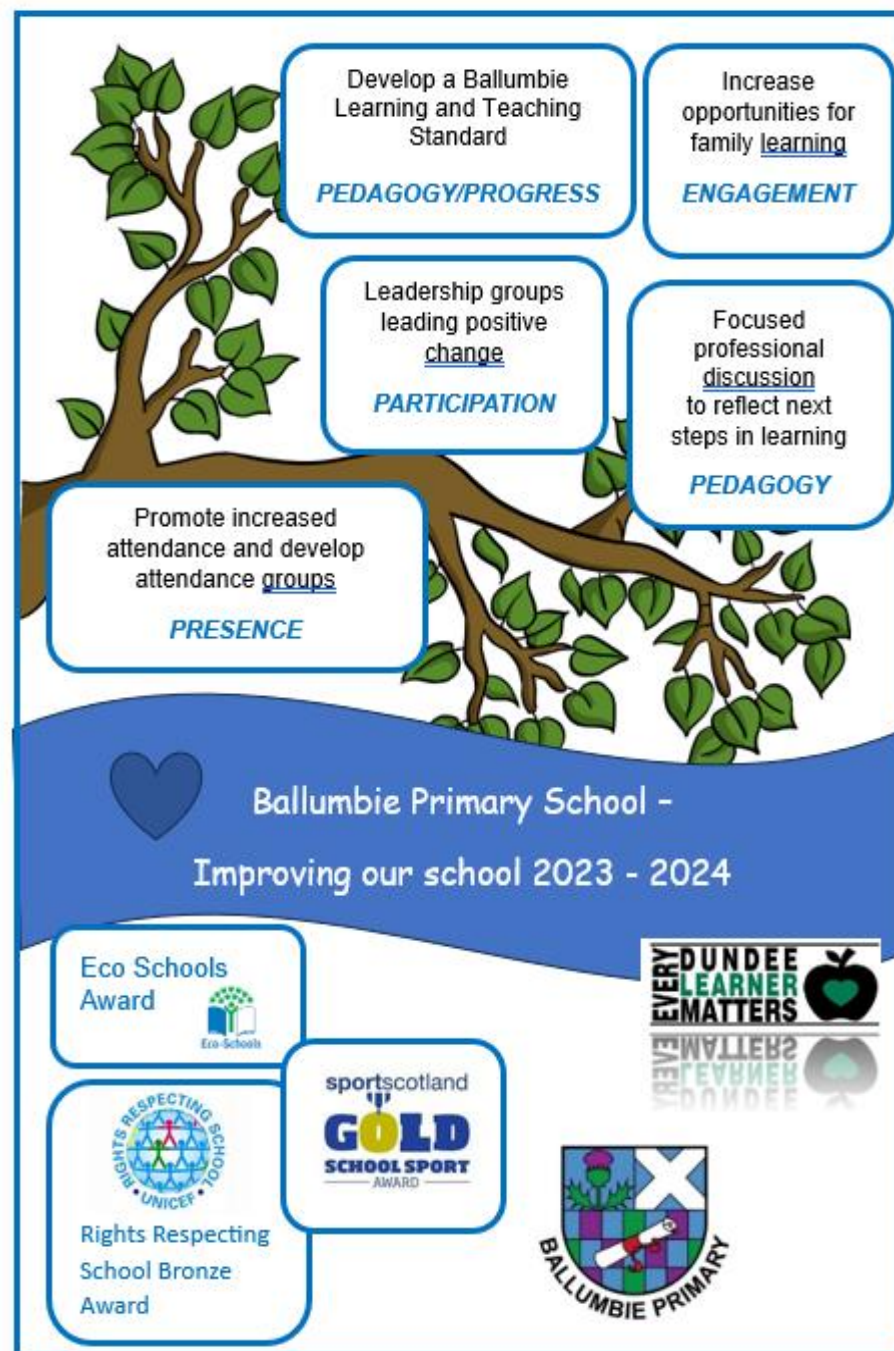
Develop a Ballumbie Learning and Teaching Standard

PEDAGOGY/PROGRESS

Increase opportunities for family learning

ENGAGEMENT

Leadership groups leading positive change

PARTICIPATION

Focused professional discussion to reflect next steps in learning

PEDAGOGY

Promote increased attendance and develop attendance groups

PRESENCE

Ballumbie Primary School -

Improving our school 2023 - 2024

Eco Schools Award

Eco-Schools

EVERY DUNDEE LEARNER MATTERS

RIGHTS RESPECTING SCHOOL UNICEF

Rights Respecting School Bronze Award

sportscotland

GOLD

SCHOOL SPORT AWARD

BALLUMBIE PRIMARY